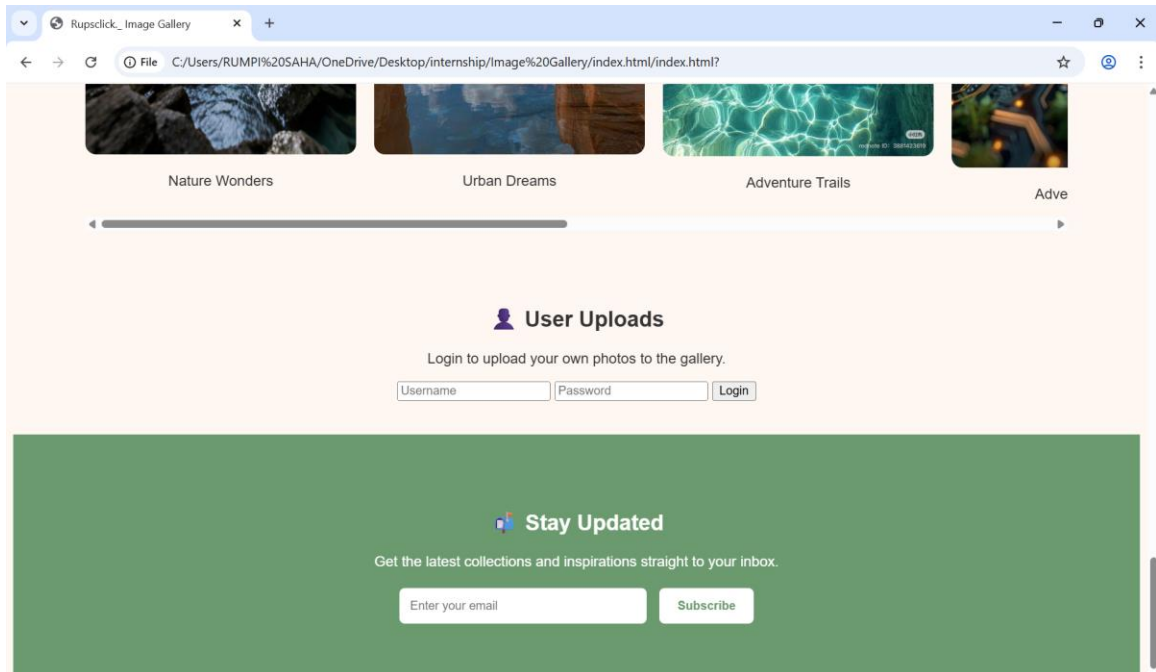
Rupsclick_ Image Gallery

File C:/Users/RUMPI%20SAHA/OneDrive/Desktop/internship/Image%20Gallery/index.html/index.html?

Nature Wonders

Urban Dreams

Adventure Trails

Adve

User Uploads

Login to upload your own photos to the gallery.

Username Password Login

Stay Updated

Get the latest collections and inspirations straight to your inbox.

Enter your email Subscribe